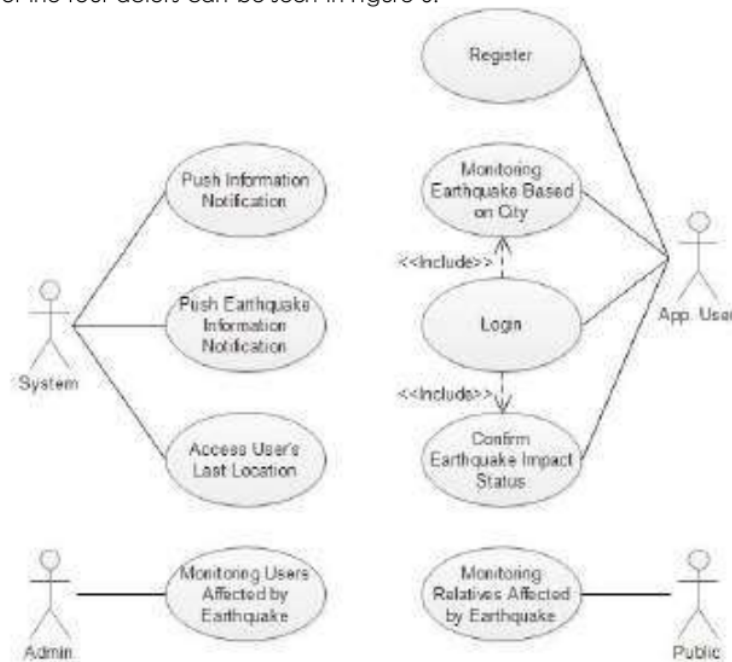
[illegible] the four actors can be seen in figure 3.

Register

Push Information Notification

Monitoring Earthquake Based on City

<<Include>>

Push Earthquake Information Notification

Login

App. User

System

<<Include>>

Access User's Last Location

Confirm Earthquake Impact Status

Monitoring Users Affected by Earthquake

Monitoring Relatives Affected by Earthquake

Admin

Public